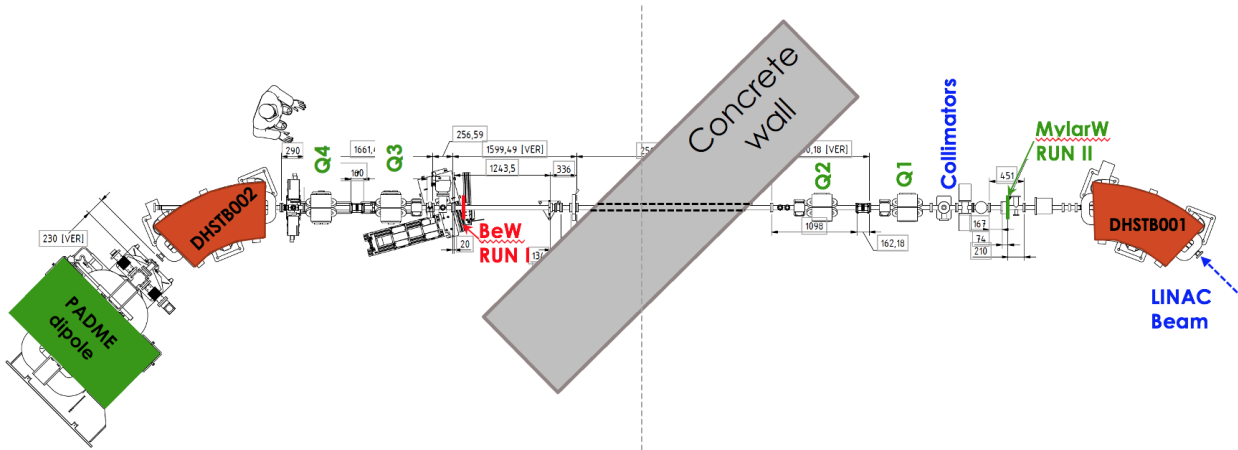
Concrete wall

Collimators

MylarW
RUN II

Q4

Q3

Q2

Q1

290

1661,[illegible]

180

256,59

1599,49 [VER]

1243,5

336

25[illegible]

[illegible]0,18 [VER]

451

1098

162,18

167

74

210

20

13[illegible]

BeW
RUN I

230 [VER]

DHSTB002

DHSTB001

PADME
dipole

LINAC
Beam